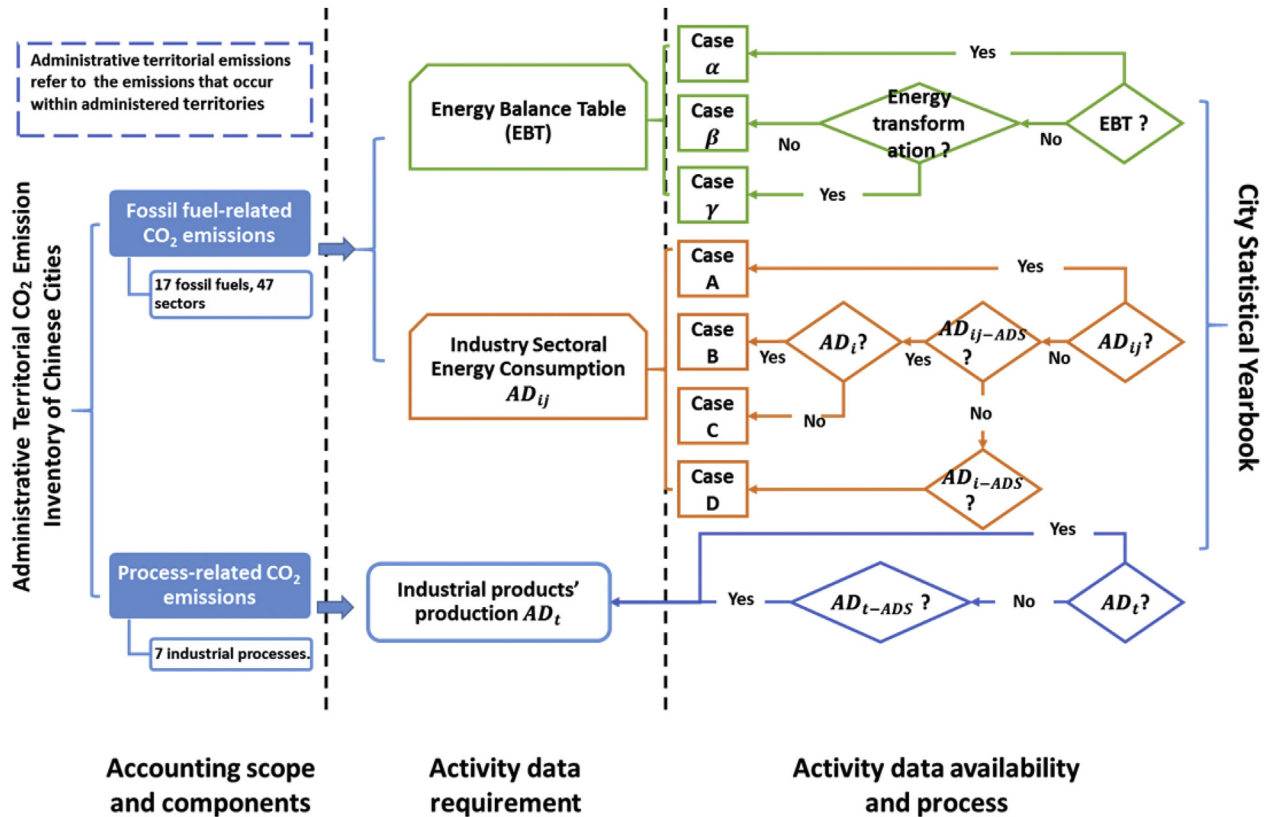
Administrative territorial emissions refer to the emissions that occur within administered territories

Administrative Territorial $CO_2$ Emission Inventory of Chinese Cities

Fossil fuel-related $CO_2$ emissions

17 fossil fuels, 47 sectors

Process-related $CO_2$ emissions

7 industrial processes.

Energy Balance Table (EBT)

Industry Sectoral Energy Consumption $AD_{ij}$

Industrial products' production $AD_t$

Case $\alpha$

Case $\beta$

Case $\gamma$

Yes

EBT ?

No

Energy transformation ?

No

Yes

Case A

Case B

Case C

Case D

Yes

$AD_{ij}$?

No

$AD_{ij-ADS}$ ?

Yes

$AD_i$?

Yes

No

No

$AD_{i-ADS}$ ?

Yes

$AD_t$?

No

$AD_{t-ADS}$ ?

Yes

City Statistical Yearbook

Accounting scope and components

Activity data requirement

Activity data availability and process